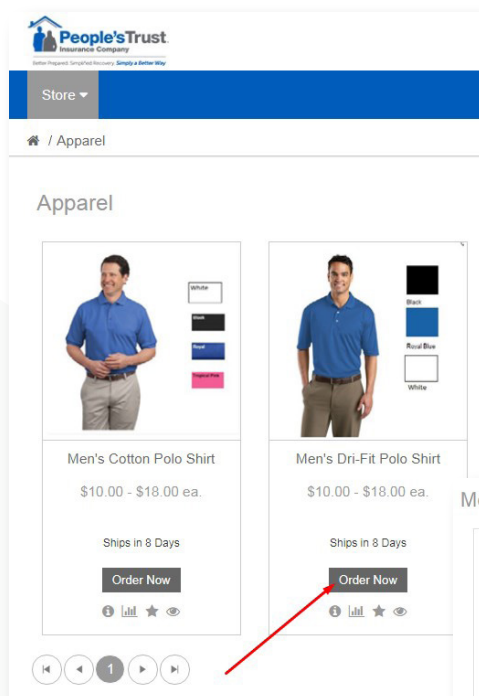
People'sTrust Insurance Company

Better Prepared. Simplified Recovery. Simply a Better Way

Store

/ Apparel

Apparel

White

Black

Royal

Tropical Pink

Men's Cotton Polo Shirt

$10.00 - $18.00 ea.

Ships in 8 Days

Order Now

Black

Royal Blue

White

Men's Dri-Fit Polo Shirt

$10.00 - $18.00 ea.

Ships in 8 Days

Order Now

Me

1